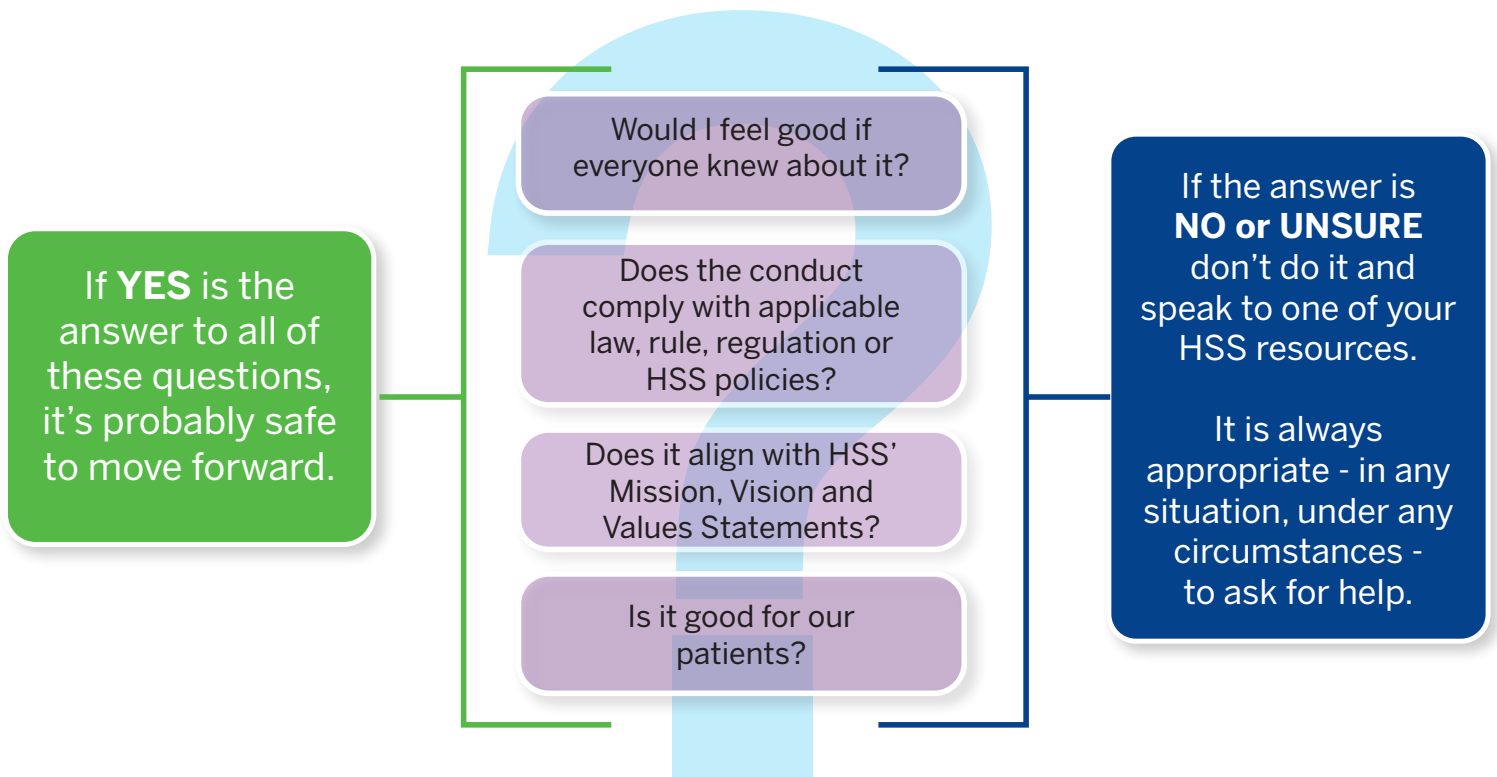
If **YES** is the answer to all of these questions, it’s probably safe to move forward.

Would I feel good if everyone knew about it?

Does the conduct comply with applicable law, rule, regulation or HSS policies?

Does it align with HSS’ Mission, Vision and Values Statements?

Is it good for our patients?

If the answer is **NO or UNSURE** don’t do it and speak to one of your HSS resources.

It is always appropriate - in any situation, under any circumstances - to ask for help.